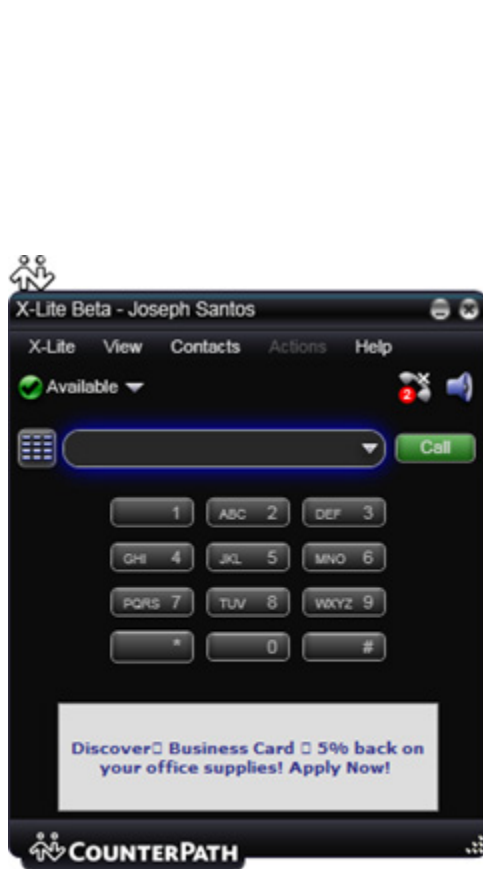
X-Lite Beta - Joseph Santos

X-Lite View Contacts Actions Help

Available

2

Call

1
ABC 2
DEF 3
GHI 4
JKL 5
MNO 6
PQRS 7
TUV 8
WXYZ 9
*
0
#

Discover□ Business Card □ 5% back on your office supplies! Apply Now!

COUNTERPATH